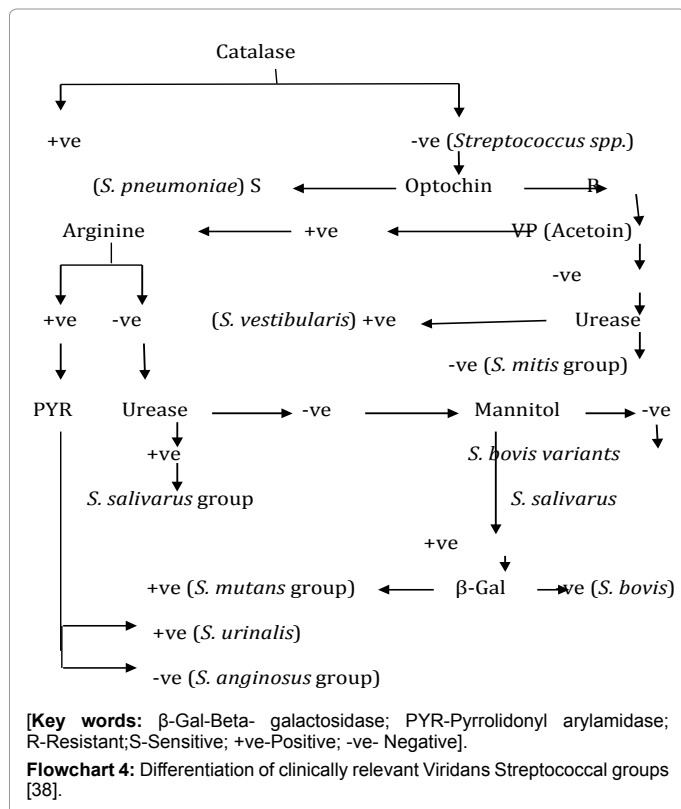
Catalase

+ve

-ve (*Streptococcus spp.*)

(*S. pneumoniae*) S

Optochin

R

Arginine

+ve

VP (Acetoin)

-ve

+ve

-ve

(*S. vestibularis*) +ve

Urease

-ve (*S. mitis* group)

PYR

Urease

-ve

Mannitol

-ve

+ve

*S. bovis variants*

*S. salivarus* group

*S. salivarus*

+ve

+ve (*S. mutans* group)

β-Gal

-ve (*S. bovis*)

+ve (*S. urinalis*)

-ve (*S. anginosus* group)

[**Key words:** β-Gal-Beta- galactosidase; PYR-Pyrrolidonyl arylamidase; R-Resistant;S-Sensitive; +ve-Positive; -ve- Negative].

**Flowchart 4:** Differentiation of clinically relevant Viridans Streptococcal groups [38].